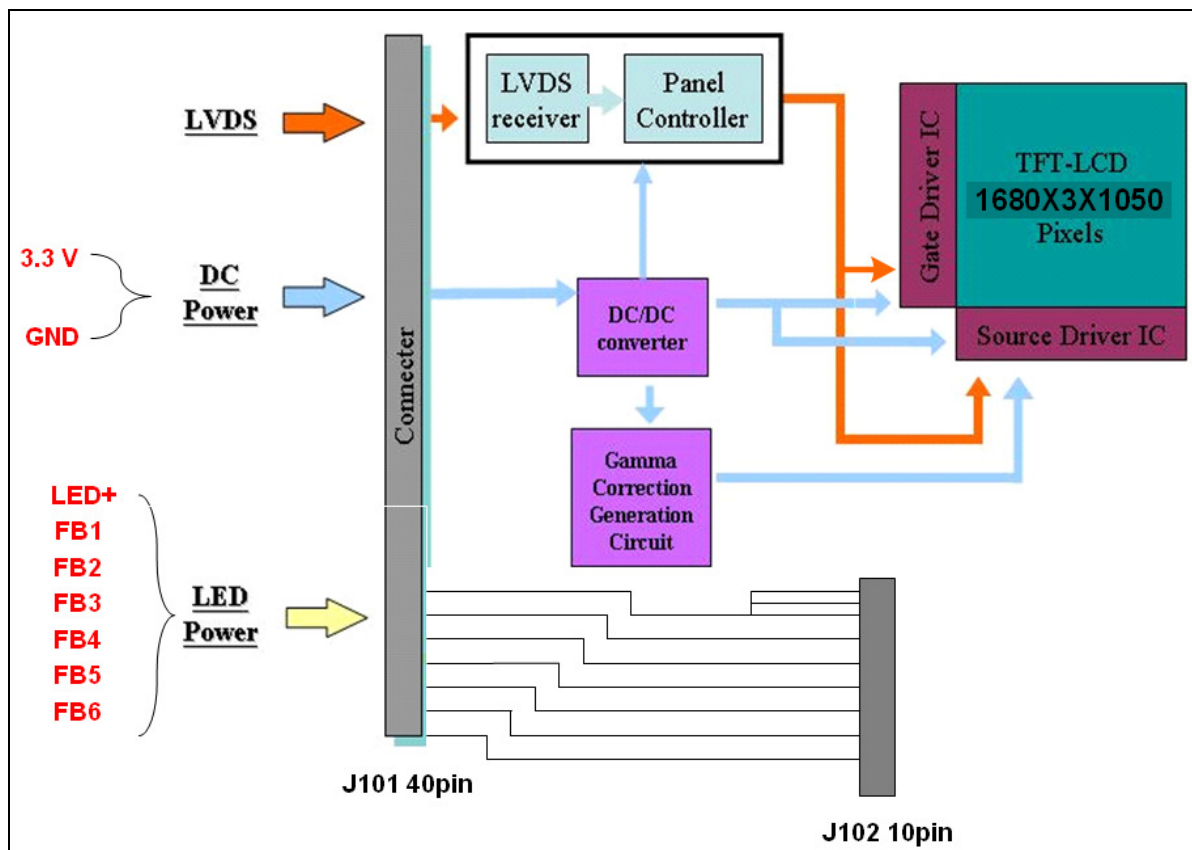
LVDS

3.3 V

GND

DC Power

LED+
FB1
FB2
FB3
FB4
FB5
FB6

LED Power

Connecter

J101 40pin

LVDS receiver

Panel Controller

DC/DC converter

Gamma Correction Generation Circuit

Gate Driver IC

TFT-LCD
1680X3X1050
Pixels

Source Driver IC

J102 10pin